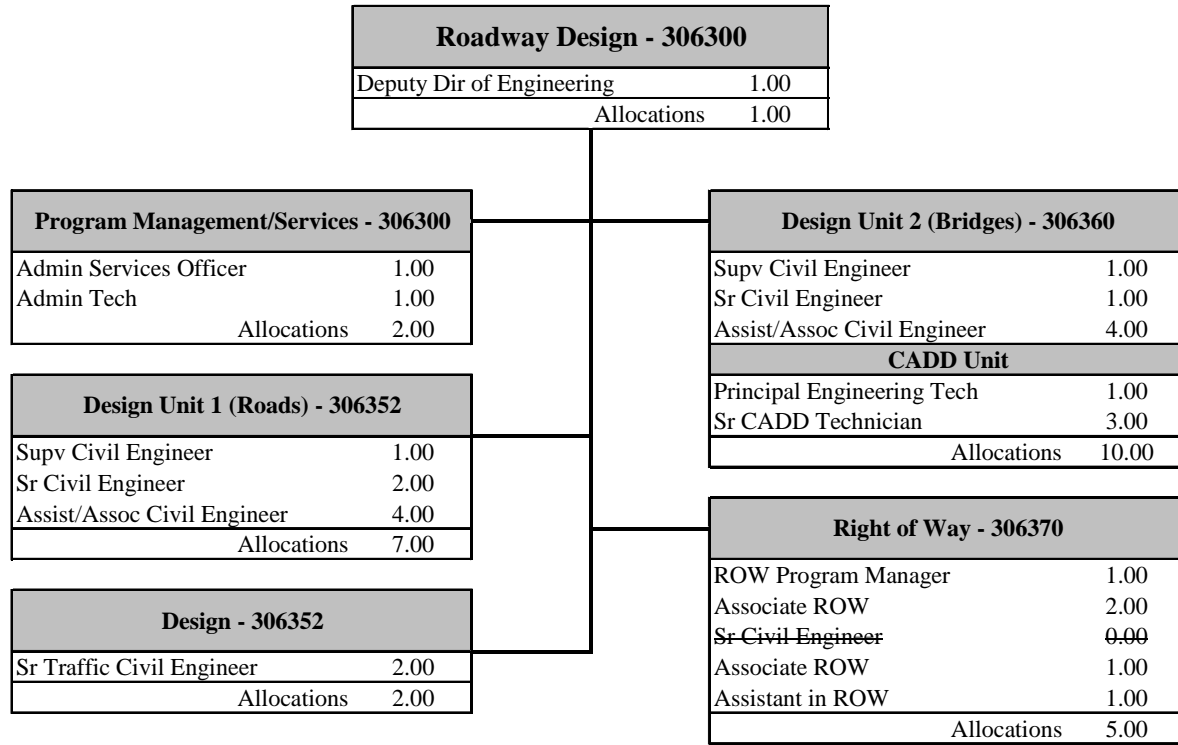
**Roadway Design - 306300**

| | |
|---|---|
| Deputy Dir of Engineering | 1.00 |
| Allocations | 1.00 |

**Program Management/Services - 306300**

| | |
|---|---|
| Admin Services Officer | 1.00 |
| Admin Tech | 1.00 |
| Allocations | 2.00 |

**Design Unit 1 (Roads) - 306352**

| | |
|---|---|
| Supv Civil Engineer | 1.00 |
| Sr Civil Engineer | 2.00 |
| Assist/Assoc Civil Engineer | 4.00 |
| Allocations | 7.00 |

**Design - 306352**

| | |
|---|---|
| Sr Traffic Civil Engineer | 2.00 |
| Allocations | 2.00 |

**Design Unit 2 (Bridges) - 306360**

| | |
|---|---|
| Supv Civil Engineer | 1.00 |
| Sr Civil Engineer | 1.00 |
| Assist/Assoc Civil Engineer | 4.00 |
| **CADD Unit** | |
| Principal Engineering Tech | 1.00 |
| Sr CADD Technician | 3.00 |
| Allocations | 10.00 |

**Right of Way - 306370**

| | |
|---|---|
| ROW Program Manager | 1.00 |
| Associate ROW | 2.00 |
| ~~Sr Civil Engineer~~ | ~~0.00~~ |
| Associate ROW | 1.00 |
| Assistant in ROW | 1.00 |
| Allocations | 5.00 |